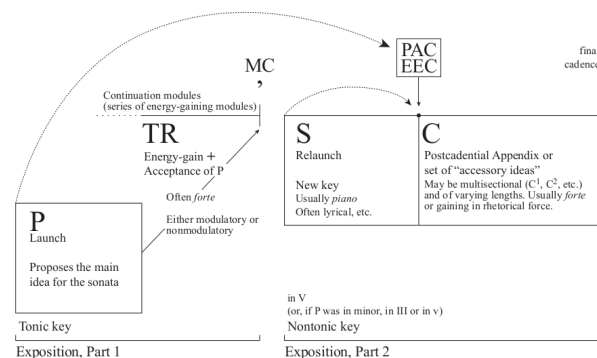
PAC
EEC

fina
cadence

MC
,

Continuation modules
(series of energy-gaining modules)

TR
Energy-gain + Acceptance of P

Often *forte*

Either modulatory or nonmodulatory

P
Launch

Proposes the main idea for the sonata

S
Relaunch

New key
Usually *piano*
Often lyrical, etc.

C
Postcadential Appendix or set of "accessory ideas"
May be multisectional ($C^1$, $C^2$, etc.) and of varying lengths. Usually *forte* or gaining in rhetorical force.

in V
(or, if P was in minor, in III or in v)
Nontonic key

Tonic key

Exposition, Part 1

Exposition, Part 2